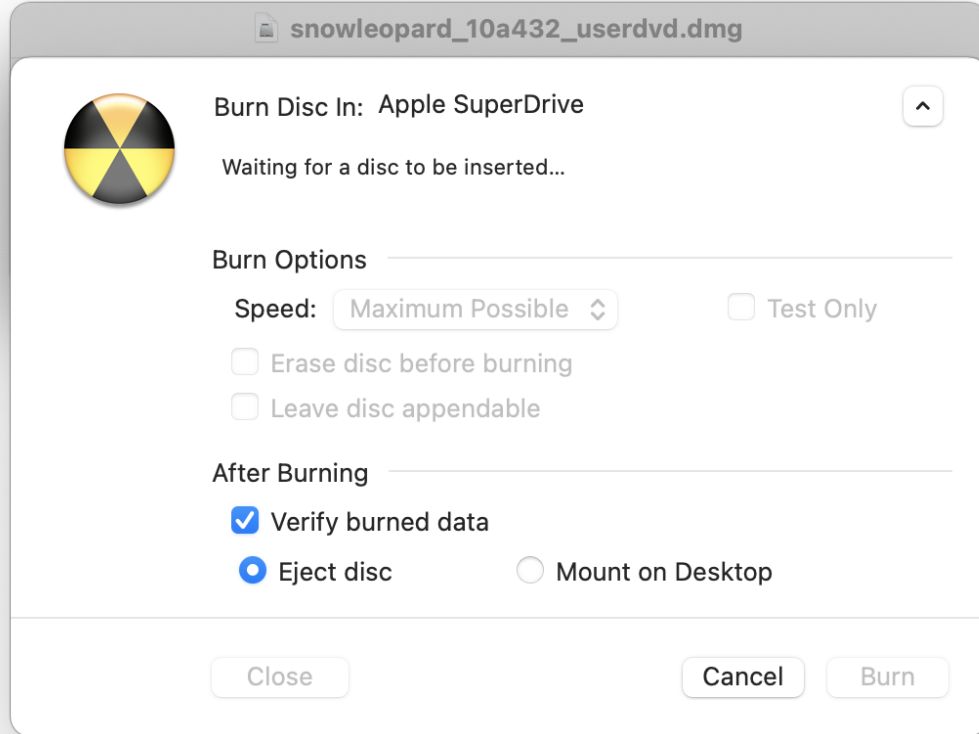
snowleopard_10a432_userdvd.dmg

Burn Disc In: Apple SuperDrive

Waiting for a disc to be inserted...

Burn Options

Speed: Maximum Possible

Test Only

Erase disc before burning

Leave disc appendable

After Burning

Verify burned data

Eject disc

Mount on Desktop

Close

Cancel

Burn